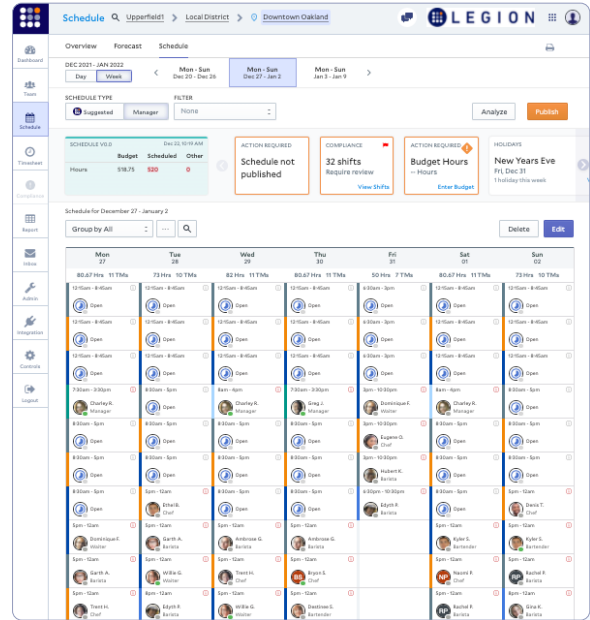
Schedule Upperfield1 Local District Downtown Oakland

LEGION

Dashboard
Team
Schedule
Timesheet
Compliance
Report
Inbox
Admin
Integration
Controls
Logout

Overview Forecast Schedule

DEC 2021 - JAN 2022
Day Week

Mon - Sun Dec 20 - Dec 26
Mon - Sun Dec 27 - Jan 2
Mon - Sun Jan 3 - Jan 9

SCHEDULE TYPE
Suggested Manager

FILTER
None

Analyze Publish

SCHEDULE V0.0 Dec 22, 10:19 AM
| | Budget | Scheduled | Other |
|---|---|---|---|
| Hours | 518.75 | 520 | 0 |

ACTION REQUIRED
Schedule not published

COMPLIANCE
32 shifts
Require review
View Shifts

ACTION REQUIRED
Budget Hours
-- Hours
Enter Budget

HOLIDAYS
New Years Eve
Fri, Dec 31
1 holiday this week

Schedule for December 27 - January 2

Group by All

Delete Edit

| Mon 27 | Tue 28 | Wed 29 | Thu 30 | Fri 31 | Sat 01 | Sun 02 |
|---|---|---|---|---|---|---|
| 80.67 Hrs 11 TMs | 73 Hrs 10 TMs | 82 Hrs 11 TMs | 80.67 Hrs 11 TMs | 50 Hrs 7 TMs | 80.67 Hrs 11 TMs | 73 Hrs 10 TMs |
| 12:15am - 8:45am Open | 12:15am - 8:45am Open | 12:15am - 8:45am Open | 12:15am - 8:45am Open | 6:30am - 3pm Open | 12:15am - 8:45am Open | 12:15am - 8:45am Open |
| 12:15am - 8:45am Open | 12:15am - 8:45am Open | 12:15am - 8:45am Open | 12:15am - 8:45am Open | 6:30am - 3pm Open | 12:15am - 8:45am Open | 12:15am - 8:45am Open |
| 12:15am - 8:45am Open | 12:15am - 8:45am Open | 12:15am - 8:45am Open | 12:15am - 8:45am Open | 6:30am - 3pm Open | 12:15am - 8:45am Open | 12:15am - 8:45am Open |
| 7:30am - 3:30pm Charley R. Manager | 8:30am - 5pm Open | 8am - 4pm Charley R. Manager | 8:30am - 5pm Greg J. Manager | 8:30am - 5pm Dominique F. Waiter | 8am - 4pm Charley R. Manager | 8:30am - 5pm Open |
| 8:30am - 5pm Open | 8:30am - 5pm Open | 8:30am - 5pm Open | 8:30am - 5pm Open | 5pm - 10:30pm Eugene O. Chef | 8:30am - 5pm Open | 8:30am - 5pm Open |
| 8:30am - 5pm Open | 8:30am - 5pm Open | 8:30am - 5pm Open | 8:30am - 5pm Open | 5pm - 10:30pm Hubert K. Barista | 8:30am - 5pm Open | 8:30am - 5pm Open |
| 8:30am - 5pm Open | 5pm - 12am Ethel B. Chef | 8:30am - 5pm Open | 8:30am - 5pm Open | 5pm - 10:30pm Edyth R. Barista | 8:30am - 5pm Open | 5pm - 12am Denis T. Chef |
| 5pm - 12am Dominique F. Waiter | 5pm - 12am Garth A. Barista | 5pm - 12am Ambrose G. Barista | 5pm - 12am Ambrose G. Barista | | 5pm - 12am Kyler S. Bartender | 5pm - 12am Kyler S. Bartender |
| 5pm - 12am Garth A. Barista | 5pm - 12am Willie G. Waiter | 5pm - 12am Trent H. Chef | 5pm - 12am Bryon S. Chef | | 5pm - 12am Naomi R. Chef | 5pm - 12am Rachel F. Barista |
| 5pm - 12am Trent H. Chef | 8pm - 12am Edyth R. Barista | 5pm - 12am Willie G. Waiter | 5pm - 12am Destinee S. Bartender | | 5pm - 12am Rachel F. Barista | 5pm - 12am Gina K. Barista |